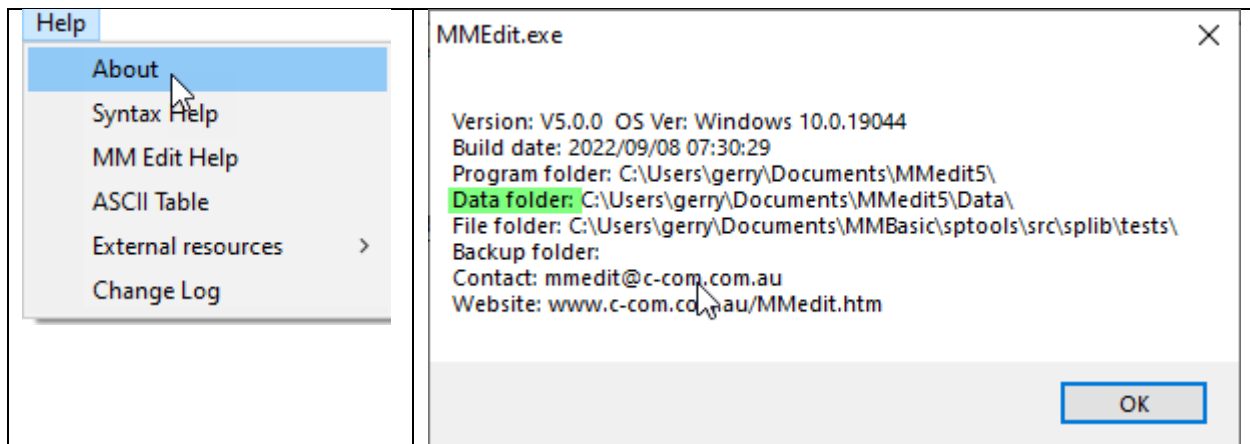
Help
About
Syntax Help
MM Edit Help
ASCII Table
External resources >
Change Log

MMEdit.exe ×

Version: V5.0.0 OS Ver: Windows 10.0.19044
Build date: 2022/09/08 07:30:29
Program folder: C:\Users\gerry\Documents\MMedit5\
Data folder: C:\Users\gerry\Documents\MMedit5\Data\
File folder: C:\Users\gerry\Documents\MMBasic\sptools\src\splib\tests\
Backup folder:
Contact: mmedit@c-com.com.au
Website: www.c-com.com.au/MMedit.htm

OK